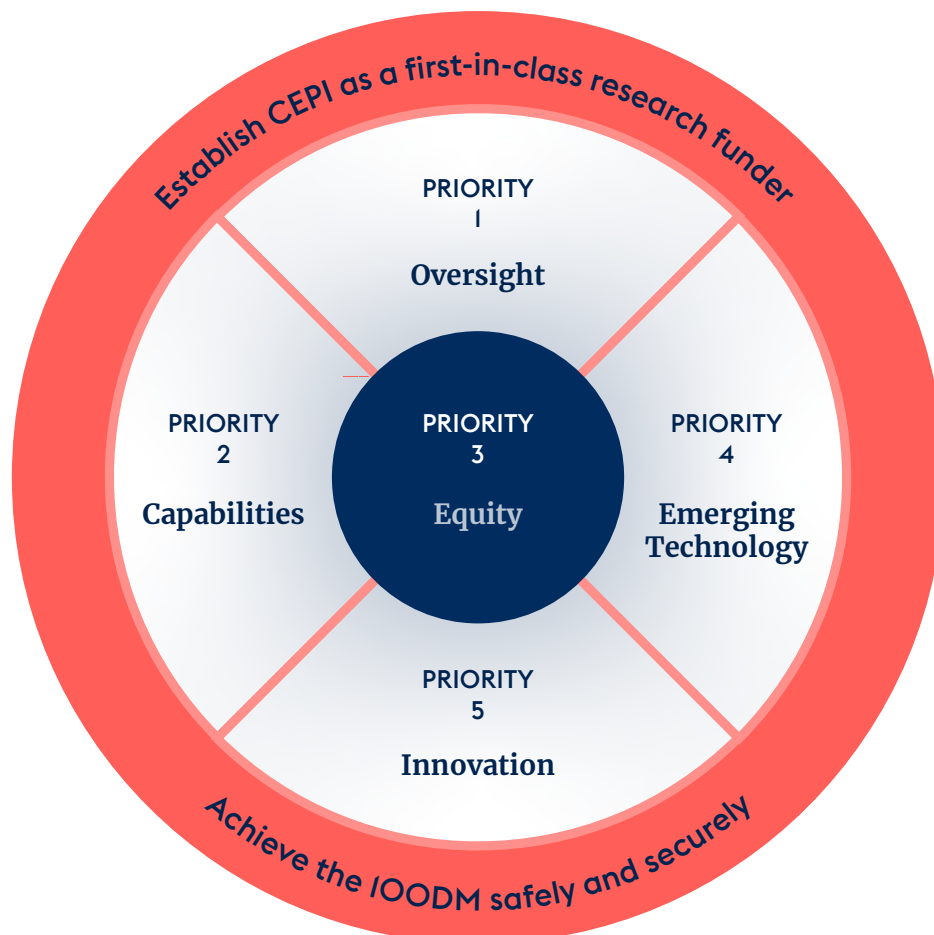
Establish CEPI as a first-in-class research funder

PRIORITY 1

Oversight

PRIORITY 2

Capabilities

PRIORITY 3

Equity

PRIORITY 4

Emerging Technology

PRIORITY 5

Innovation

Achieve the 100DM safely and securely